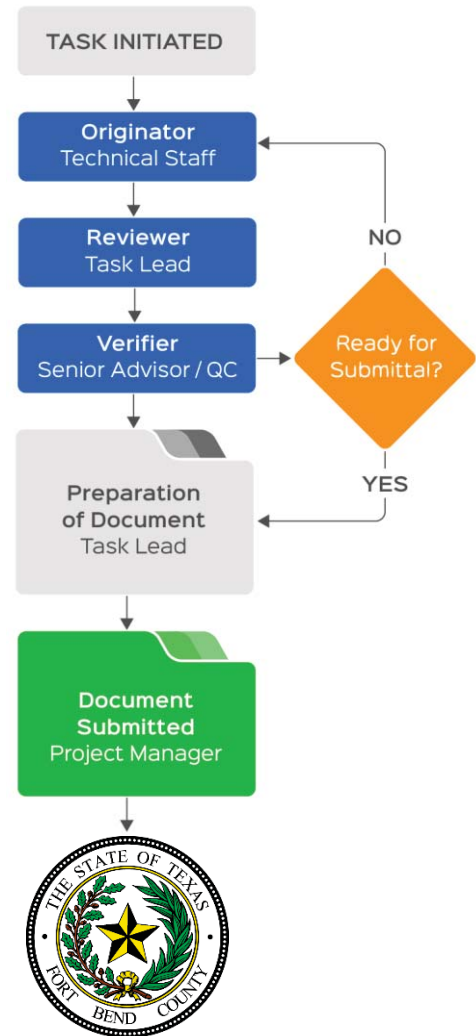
TASK INITIATED

Originator
Technical Staff

Reviewer
Task Lead

Verifier
Senior Advisor / QC

Ready for Submittal?

NO

YES

Preparation of Document
Task Lead

Document Submitted
Project Manager

THE STATE OF TEXAS
FORT BEND COUNTY